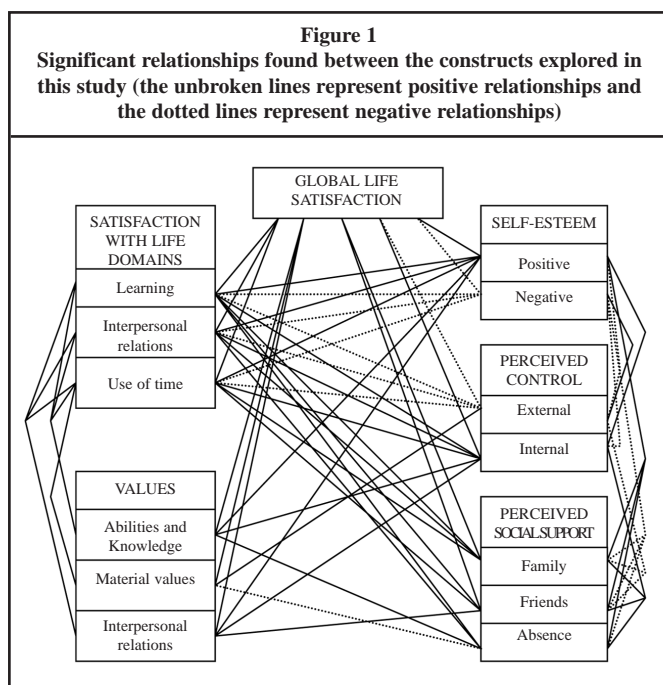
**Figure 1**
**Significant relationships found between the constructs explored in this study (the unbroken lines represent positive relationships and the dotted lines represent negative relationships)**

GLOBAL LIFE SATISFACTION

SATISFACTION WITH LIFE DOMAINS
Learning
Interpersonal relations
Use of time

VALUES
Abilities and Knowledge
Material values
Interpersonal relations

SELF-ESTEEM
Positive
Negative

PERCEIVED CONTROL
External
Internal

PERCEIVED SOCIAL SUPPORT
Family
Friends
Absence